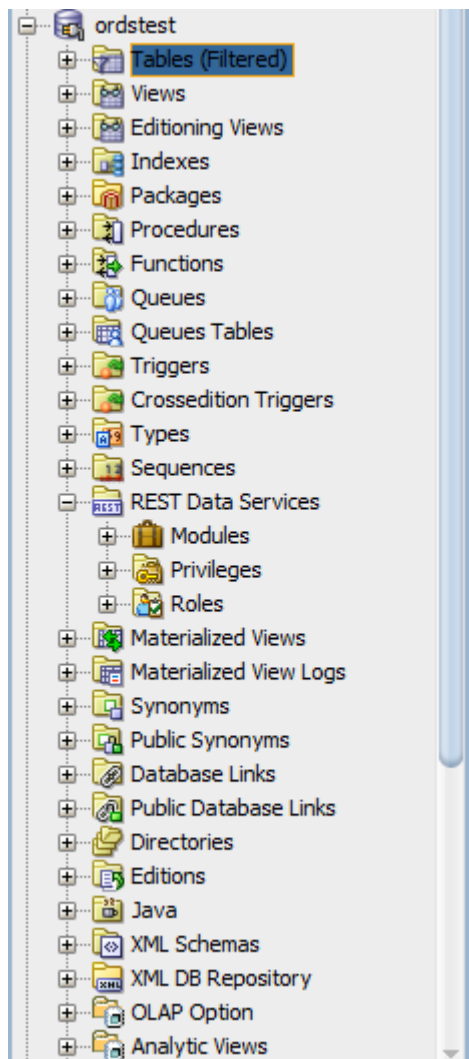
ordstest
Tables (Filtered)
Views
Editioning Views
Indexes
Packages
Procedures
Functions
Queues
Queues Tables
Triggers
Crossedition Triggers
Types
Sequences
REST Data Services
Modules
Privileges
Roles
Materialized Views
Materialized View Logs
Synonyms
Public Synonyms
Database Links
Public Database Links
Directories
Editions
Java
XML Schemas
XML DB Repository
OLAP Option
Analytic Views